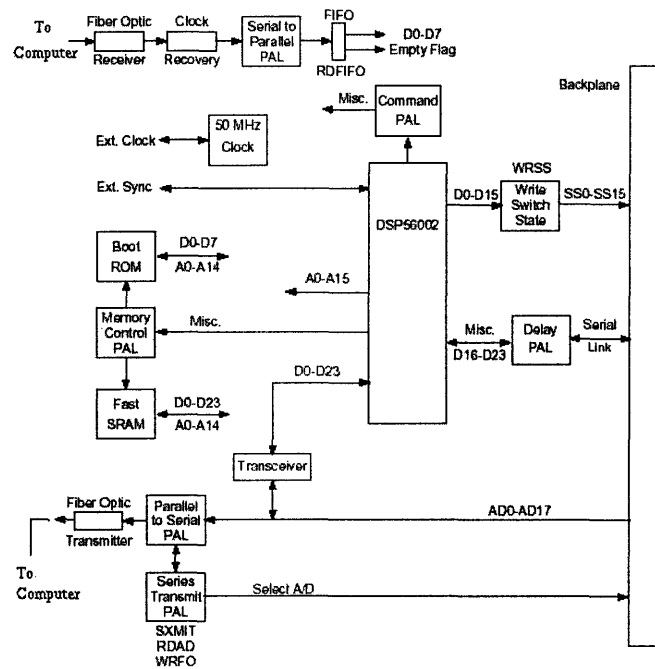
To Computer

Fiber Optic Receiver

Clock Recovery

Serial to Parallel PAL

FIFO

RDFIFO

D0-D7

Empty Flag

Backplane

Misc.

Command PAL

Ext. Clock

50 MHz Clock

Ext. Sync

DSP56002

D0-D15

WRSS

Write Switch State

SS0-SS15

Boot ROM

D0-D7

A0-A14

A0-A15

Memory Control PAL

Misc.

Misc.

D16-D23

Delay PAL

Serial Link

D0-D23

Fast SRAM

D0-D23

A0-A14

Transceiver

Fiber Optic Transmitter

Parallel to Serial PAL

AD0-AD17

To Computer

Series Transmit PAL

Select A/D

SXMIT

RDAD

WRFO